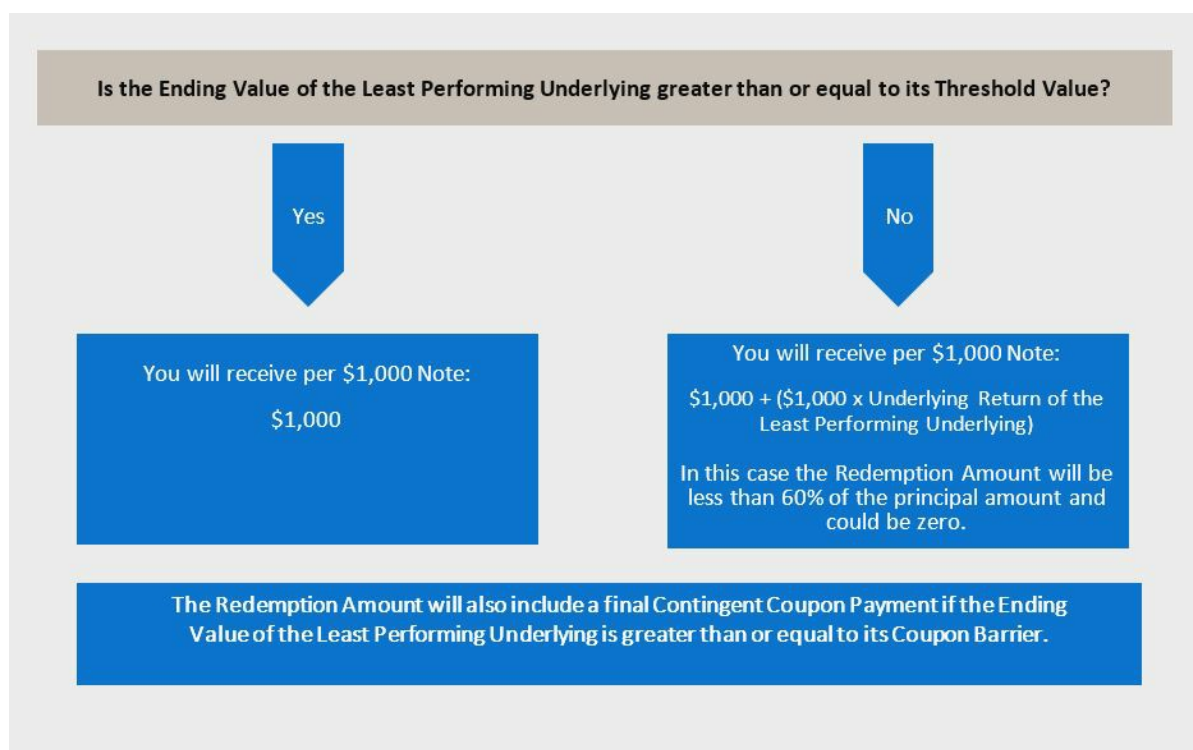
Is the Ending Value of the Least Performing Underlying greater than or equal to its Threshold Value?

Yes

No

You will receive per \$1,000 Note:

\$1,000

You will receive per \$1,000 Note:

\$1,000 + (\$1,000 x Underlying Return of the Least Performing Underlying)

In this case the Redemption Amount will be less than 60% of the principal amount and could be zero.

The Redemption Amount will also include a final Contingent Coupon Payment if the Ending Value of the Least Performing Underlying is greater than or equal to its Coupon Barrier.